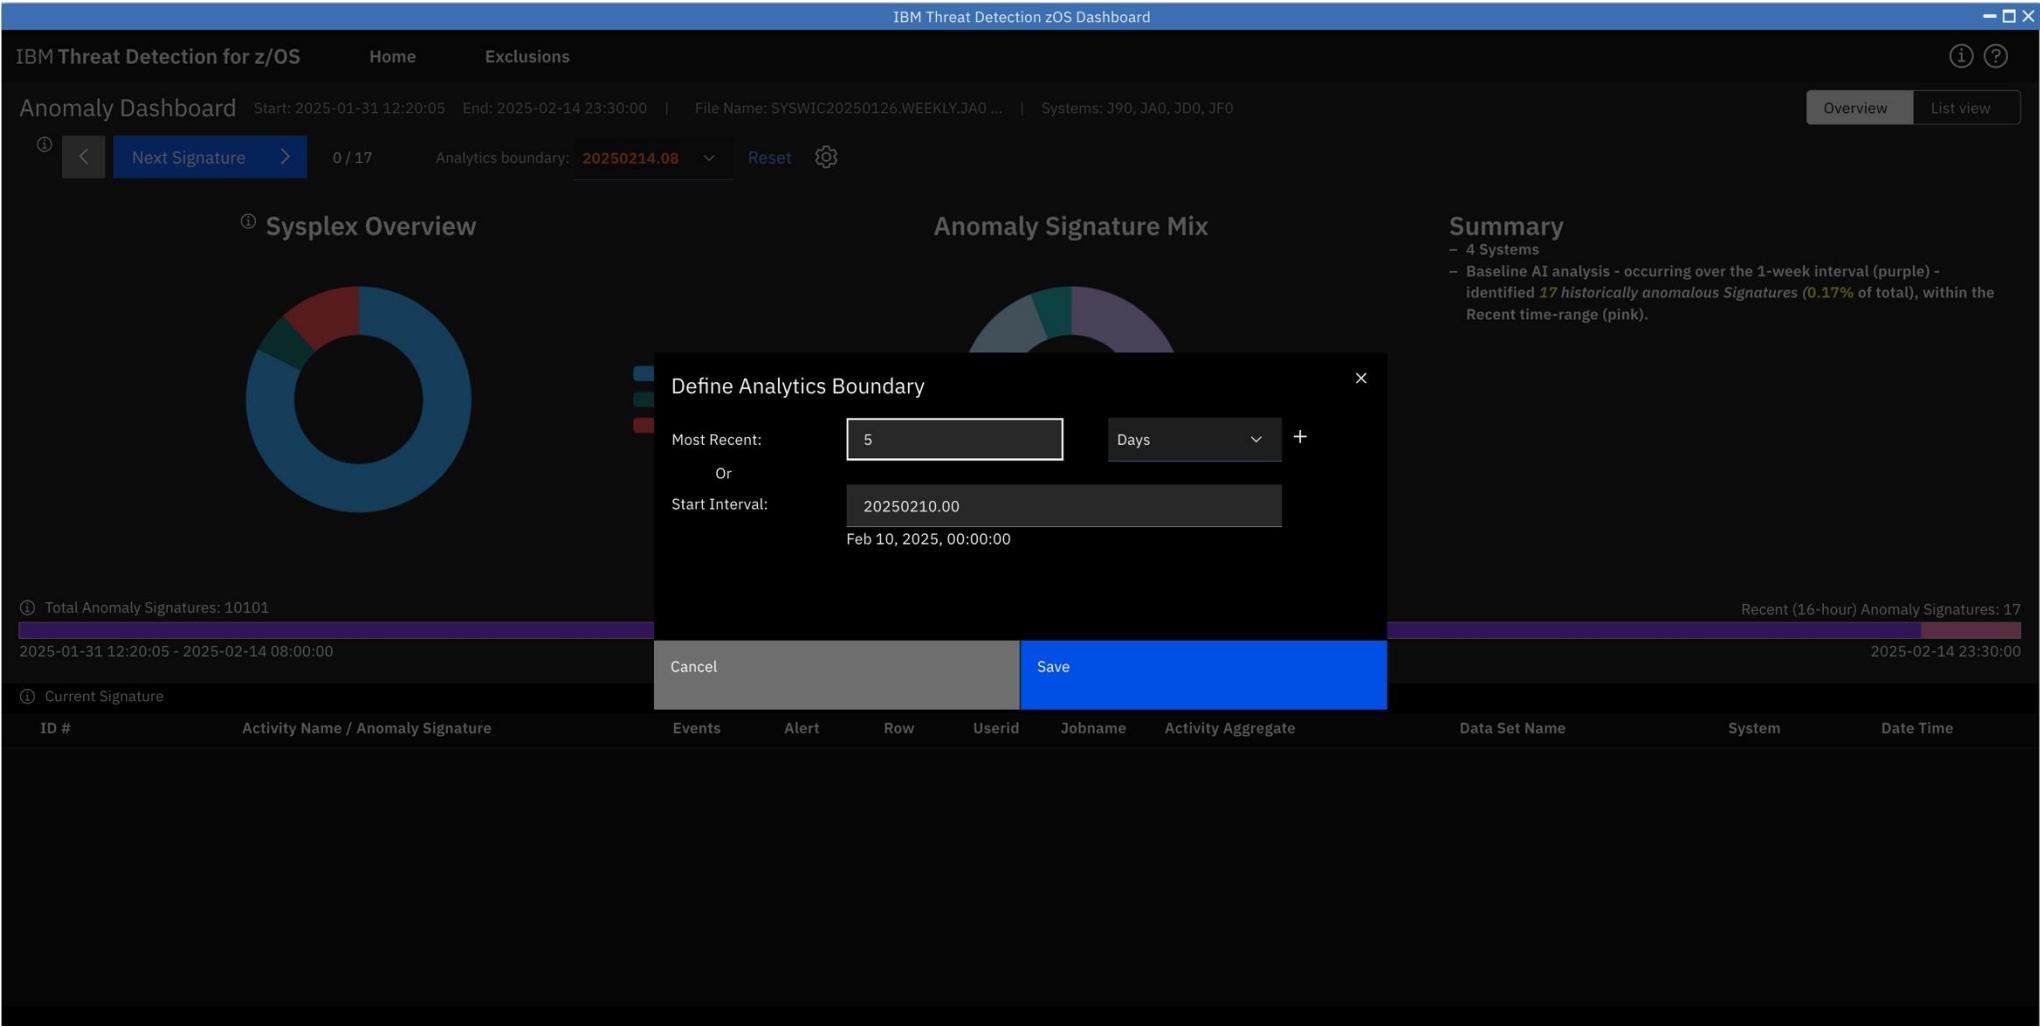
IBM Threat Detection zOS Dashboard

IBM Threat Detection for z/OS Home Exclusions

Anomaly Dashboard Start: 2025-01-31 12:20:05 End: 2025-02-14 23:30:00 | File Name: SYSWIC20250126.WEEKLY.JA0 ... | Systems: J90, JA0, JD0, JF0

Overview List view

Next Signature 0 / 17 Analytics boundary: 20250214.08 Reset

Sysplex Overview

Anomaly Signature Mix

Summary
– 4 Systems
– Baseline AI analysis - occurring over the 1-week interval (purple) - identified 17 historically anomalous Signatures (0.17% of total), within the Recent time-range (pink).

Define Analytics Boundary

Most Recent: 5 Days +

Or

Start Interval: 20250210.00

Feb 10, 2025, 00:00:00

Cancel Save

Total Anomaly Signatures: 10101

Recent (16-hour) Anomaly Signatures: 17

2025-01-31 12:20:05 - 2025-02-14 08:00:00

2025-02-14 23:30:00

Current Signature

| ID # | Activity Name / Anomaly Signature | Events | Alert | Row | Userid | Jobname | Activity Aggregate | Data Set Name | System | Date Time |
|---|---|---|---|---|---|---|---|---|---|---|